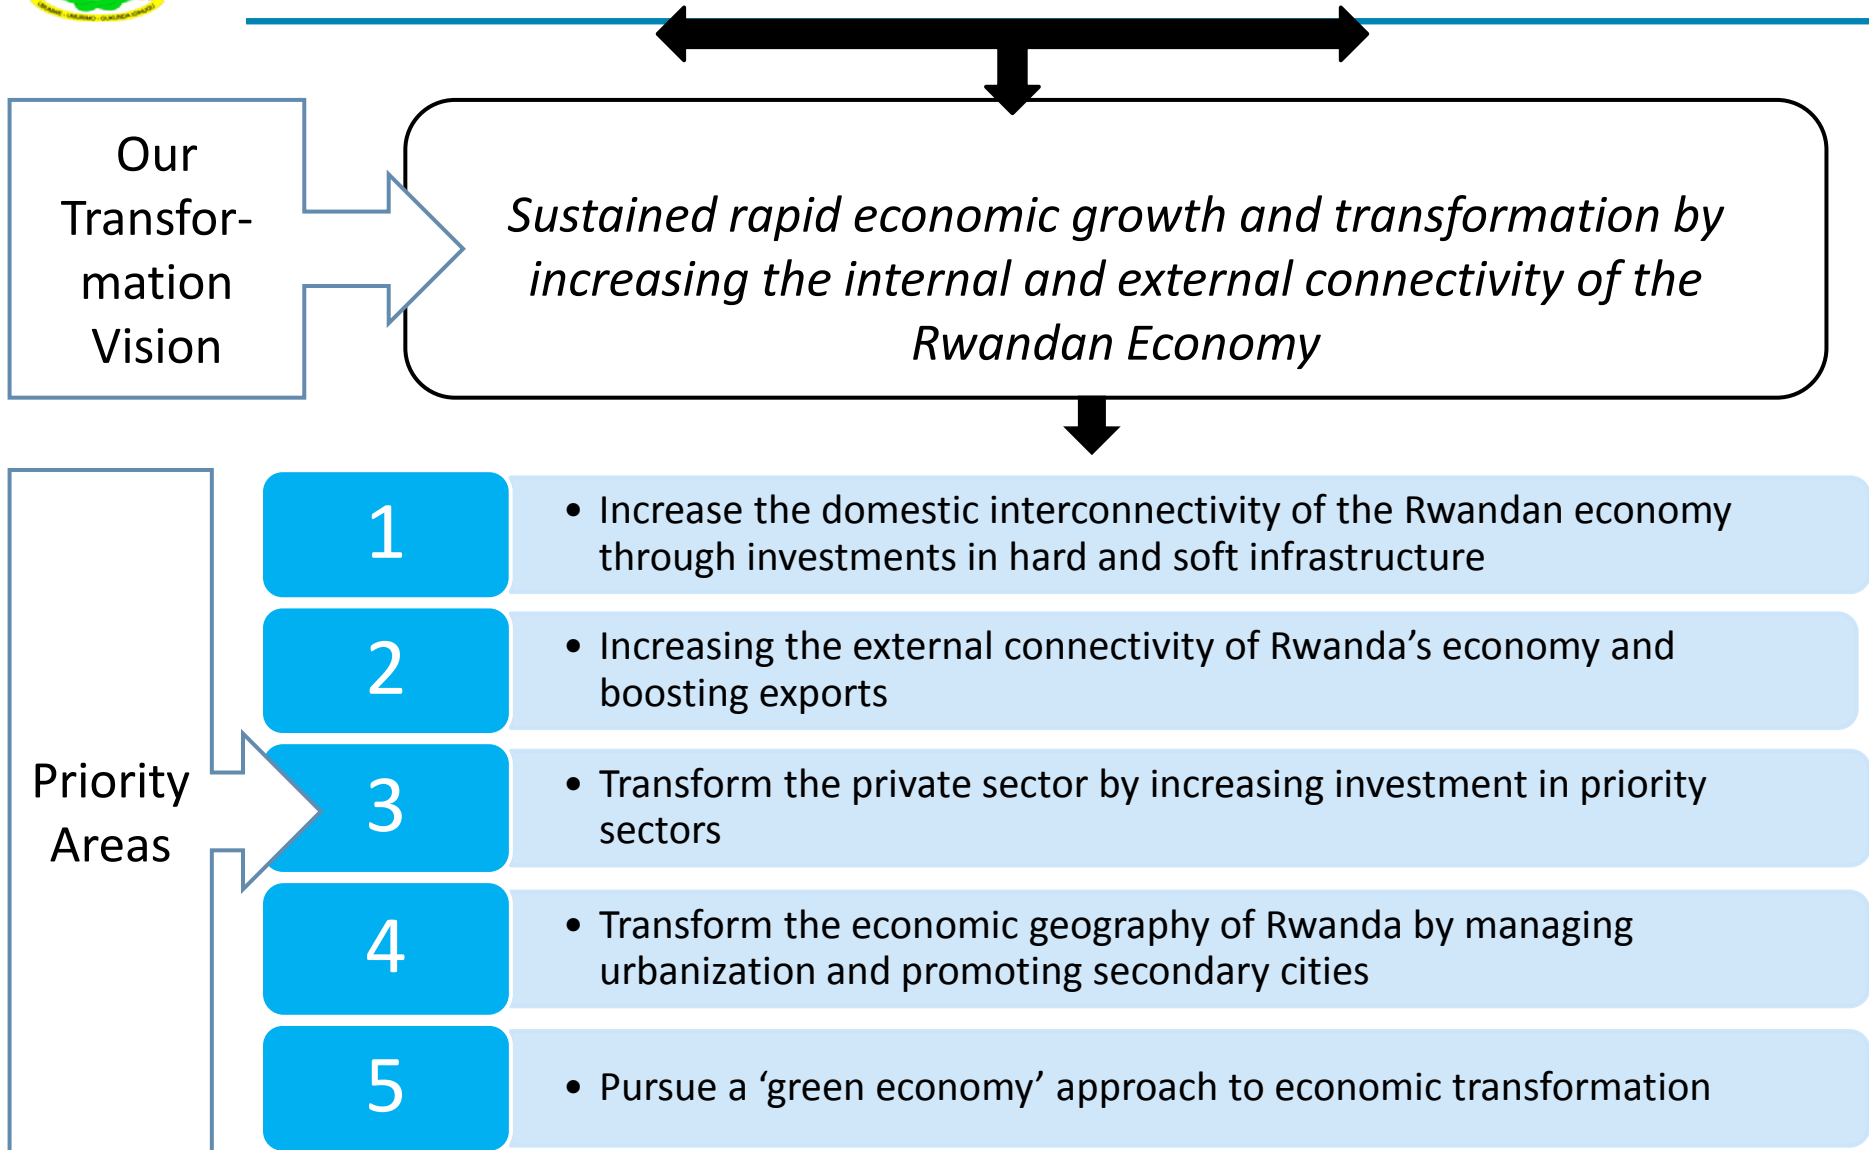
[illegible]

Our Transformation Vision

*Sustained rapid economic growth and transformation by increasing the internal and external connectivity of the Rwandan Economy*

Priority Areas

1
• Increase the domestic interconnectivity of the Rwandan economy through investments in hard and soft infrastructure

2
• Increasing the external connectivity of Rwanda’s economy and boosting exports

3
• Transform the private sector by increasing investment in priority sectors

4
• Transform the economic geography of Rwanda by managing urbanization and promoting secondary cities

5
• Pursue a ‘green economy’ approach to economic transformation